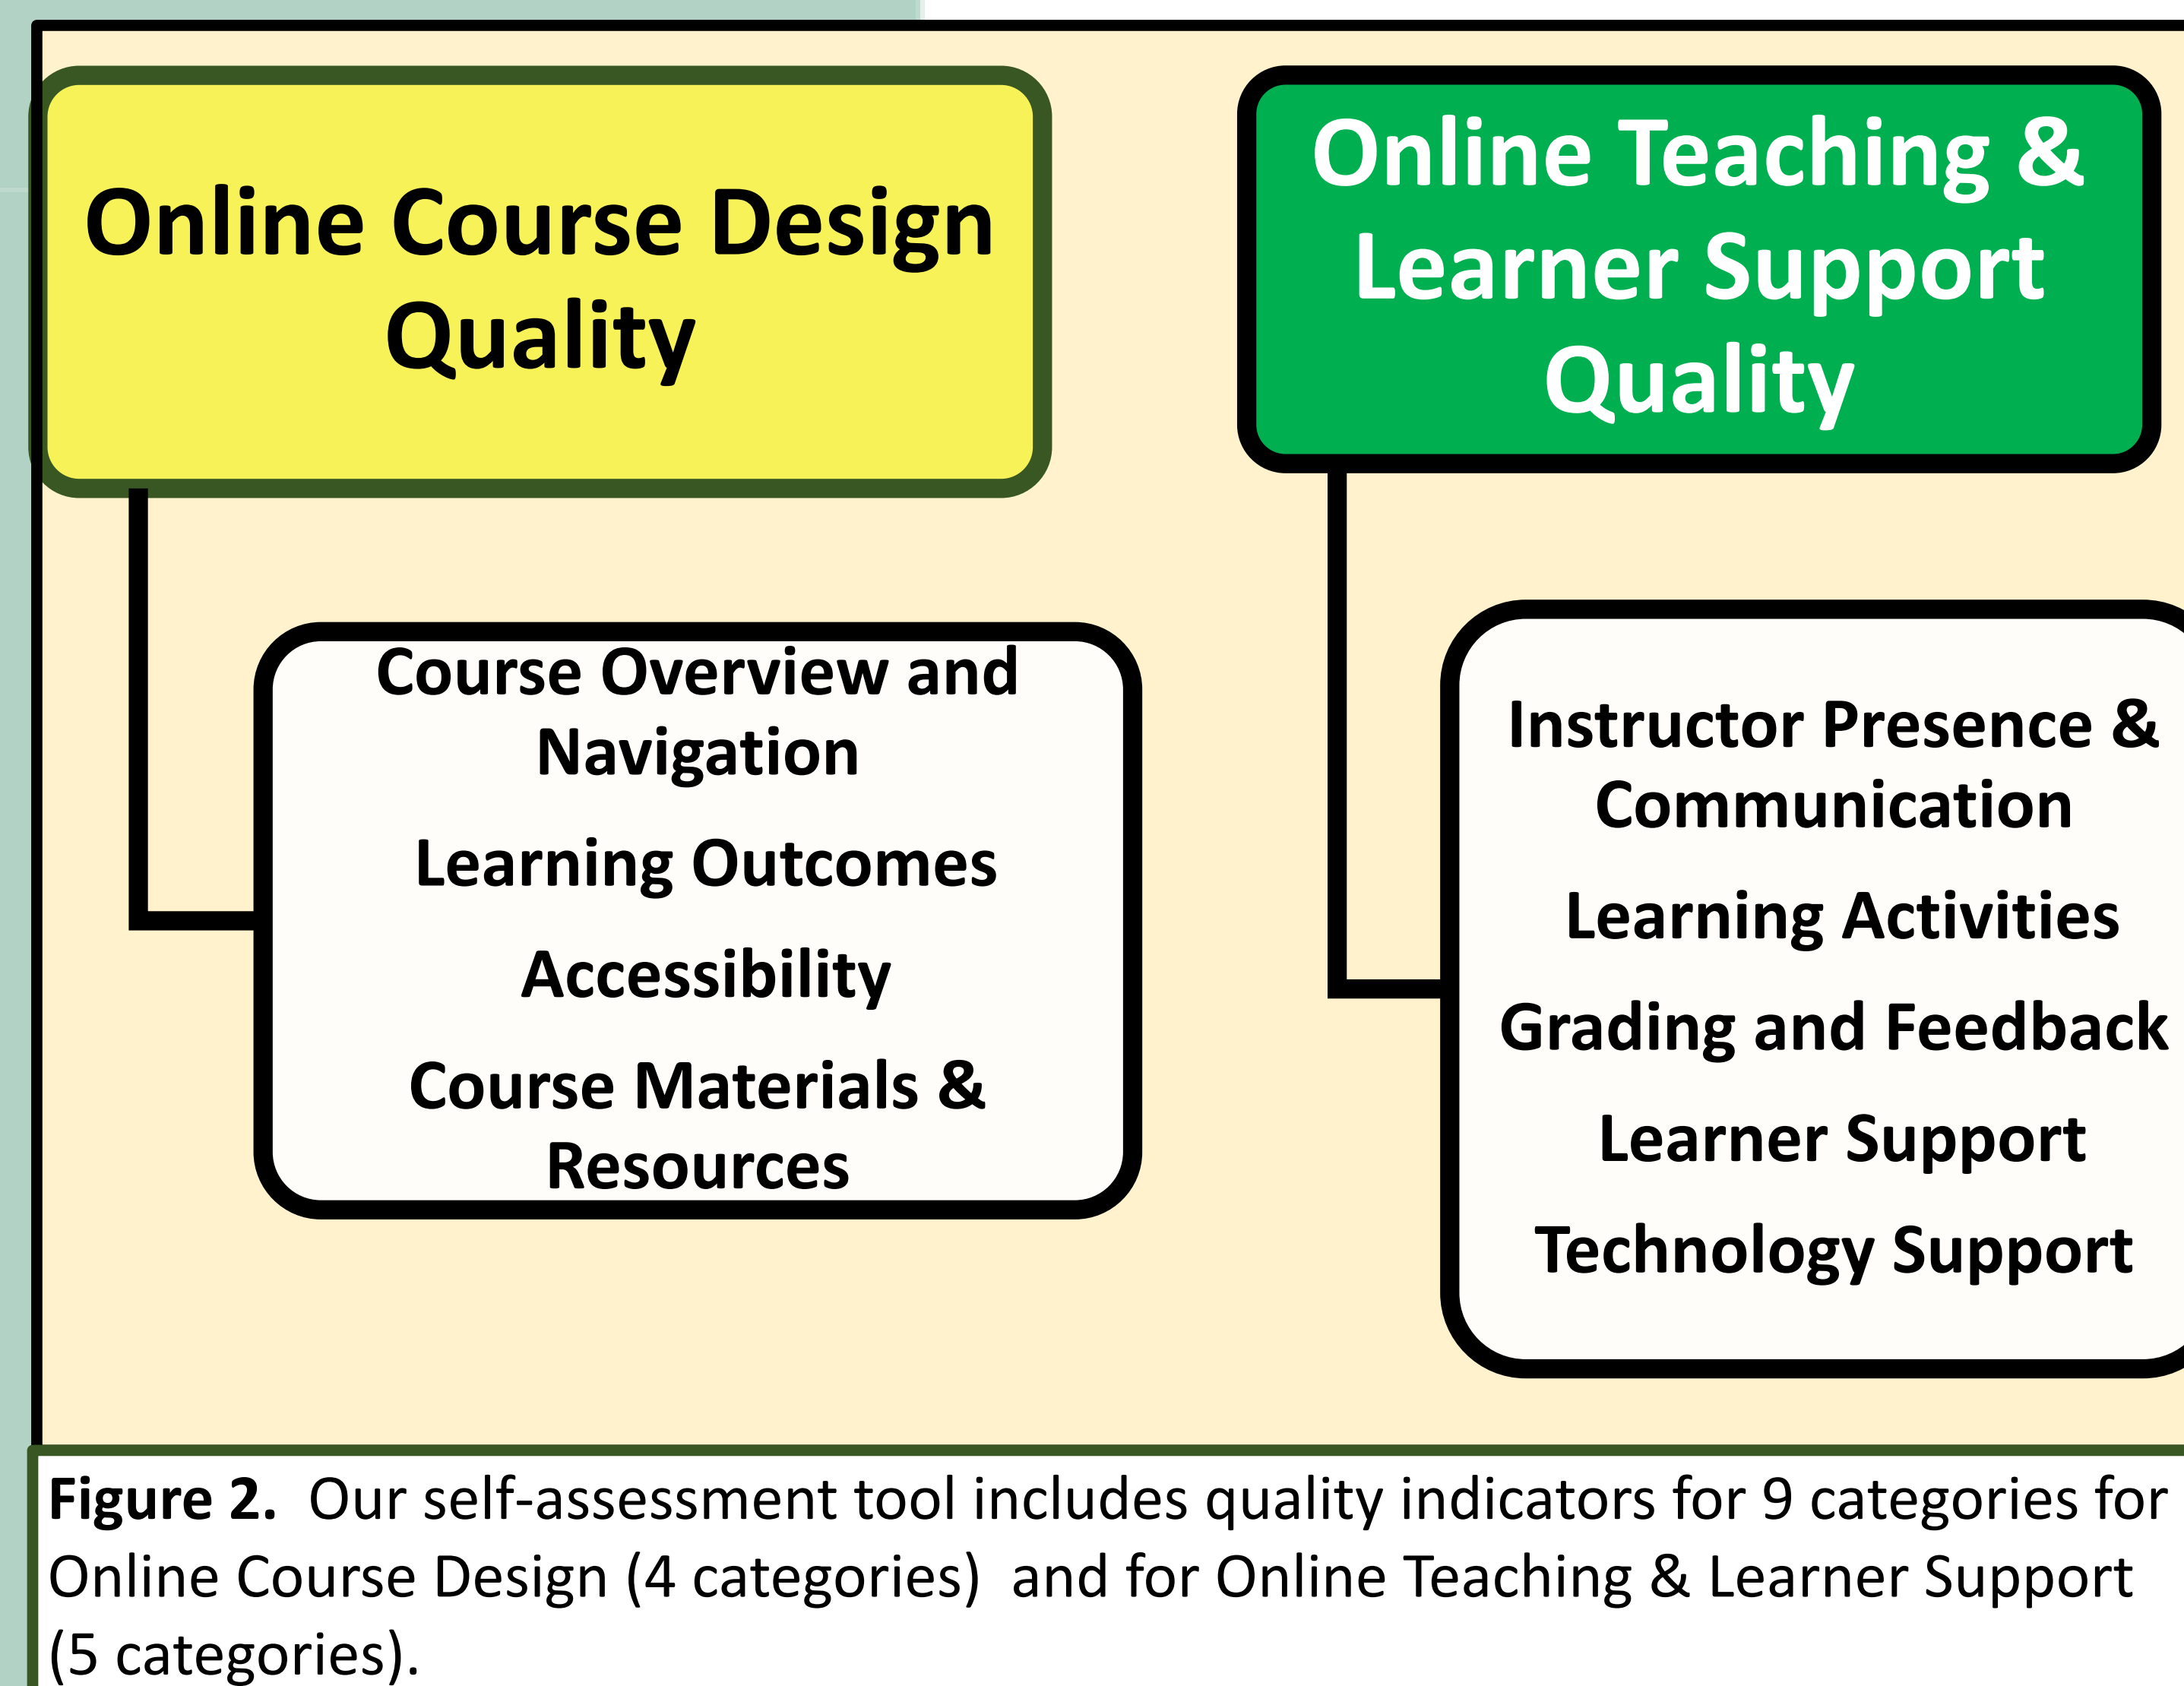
Online Course Design Quality

Online Teaching & Learner Support Quality

Course Overview and Navigation

Learning Outcomes

Accessibility

Course Materials & Resources

Instructor Presence & Communication

Learning Activities

Grading and Feedback

Learner Support

Technology Support

**Figure 2.** Our self-assessment tool includes quality indicators for 9 categories for Online Course Design (4 categories) and for Online Teaching & Learner Support (5 categories).